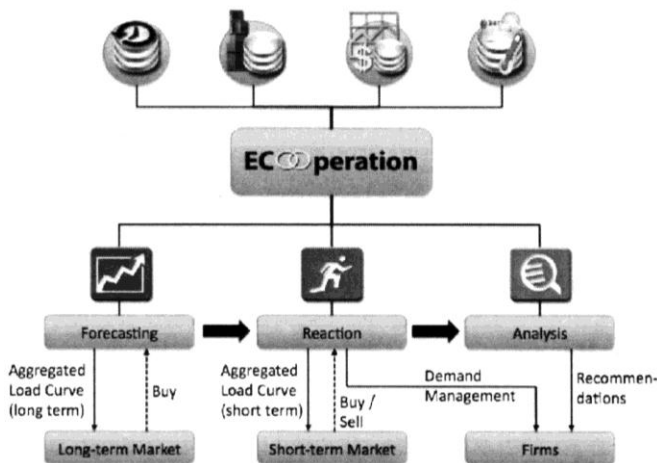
ECOperation

Forecasting

Reaction

Analysis

Aggregated Load Curve (long term)

Buy

Aggregated Load Curve (short term)

Buy / Sell

Demand Management

Recommendations

Long-term Market

Short-term Market

Firms